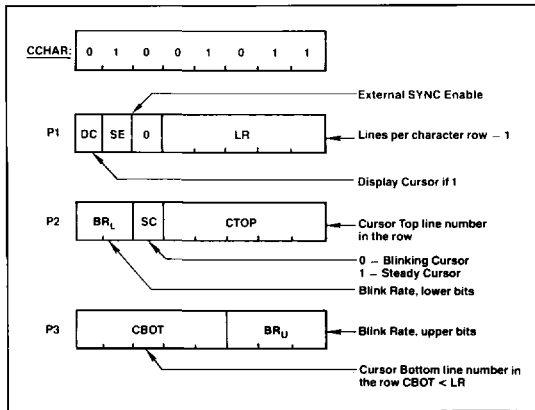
CCHAR:

| 0 | 1 | 0 | 0 | 1 | 0 | 1 | 1 |
|---|---|---|---|---|---|---|---|

External SYNC Enable

P1

| DC | SE | 0 | LR |
|---|---|---|---|

Lines per character row − 1

Display Cursor if 1

P2

| $BR_L$ | SC | CTOP |
|---|---|---|

Cursor Top line number in the row

0 – Blinking Cursor
1 – Steady Cursor

Blink Rate, lower bits

P3

| CBOT | $BR_U$ |
|---|---|

Blink Rate, upper bits

Cursor Bottom line number in the row CBOT < LR